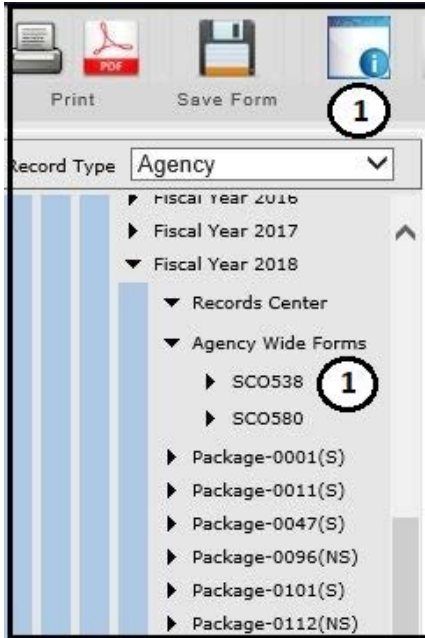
PDF

Print

Save Form

1

Record Type Agency

Fiscal Year 2016

Fiscal Year 2017

Fiscal Year 2018

Records Center

Agency Wide Forms

SCO538

1

SCO580

Package-0001(S)

Package-0011(S)

Package-0047(S)

Package-0096(NS)

Package-0101(S)

Package-0112(NS)